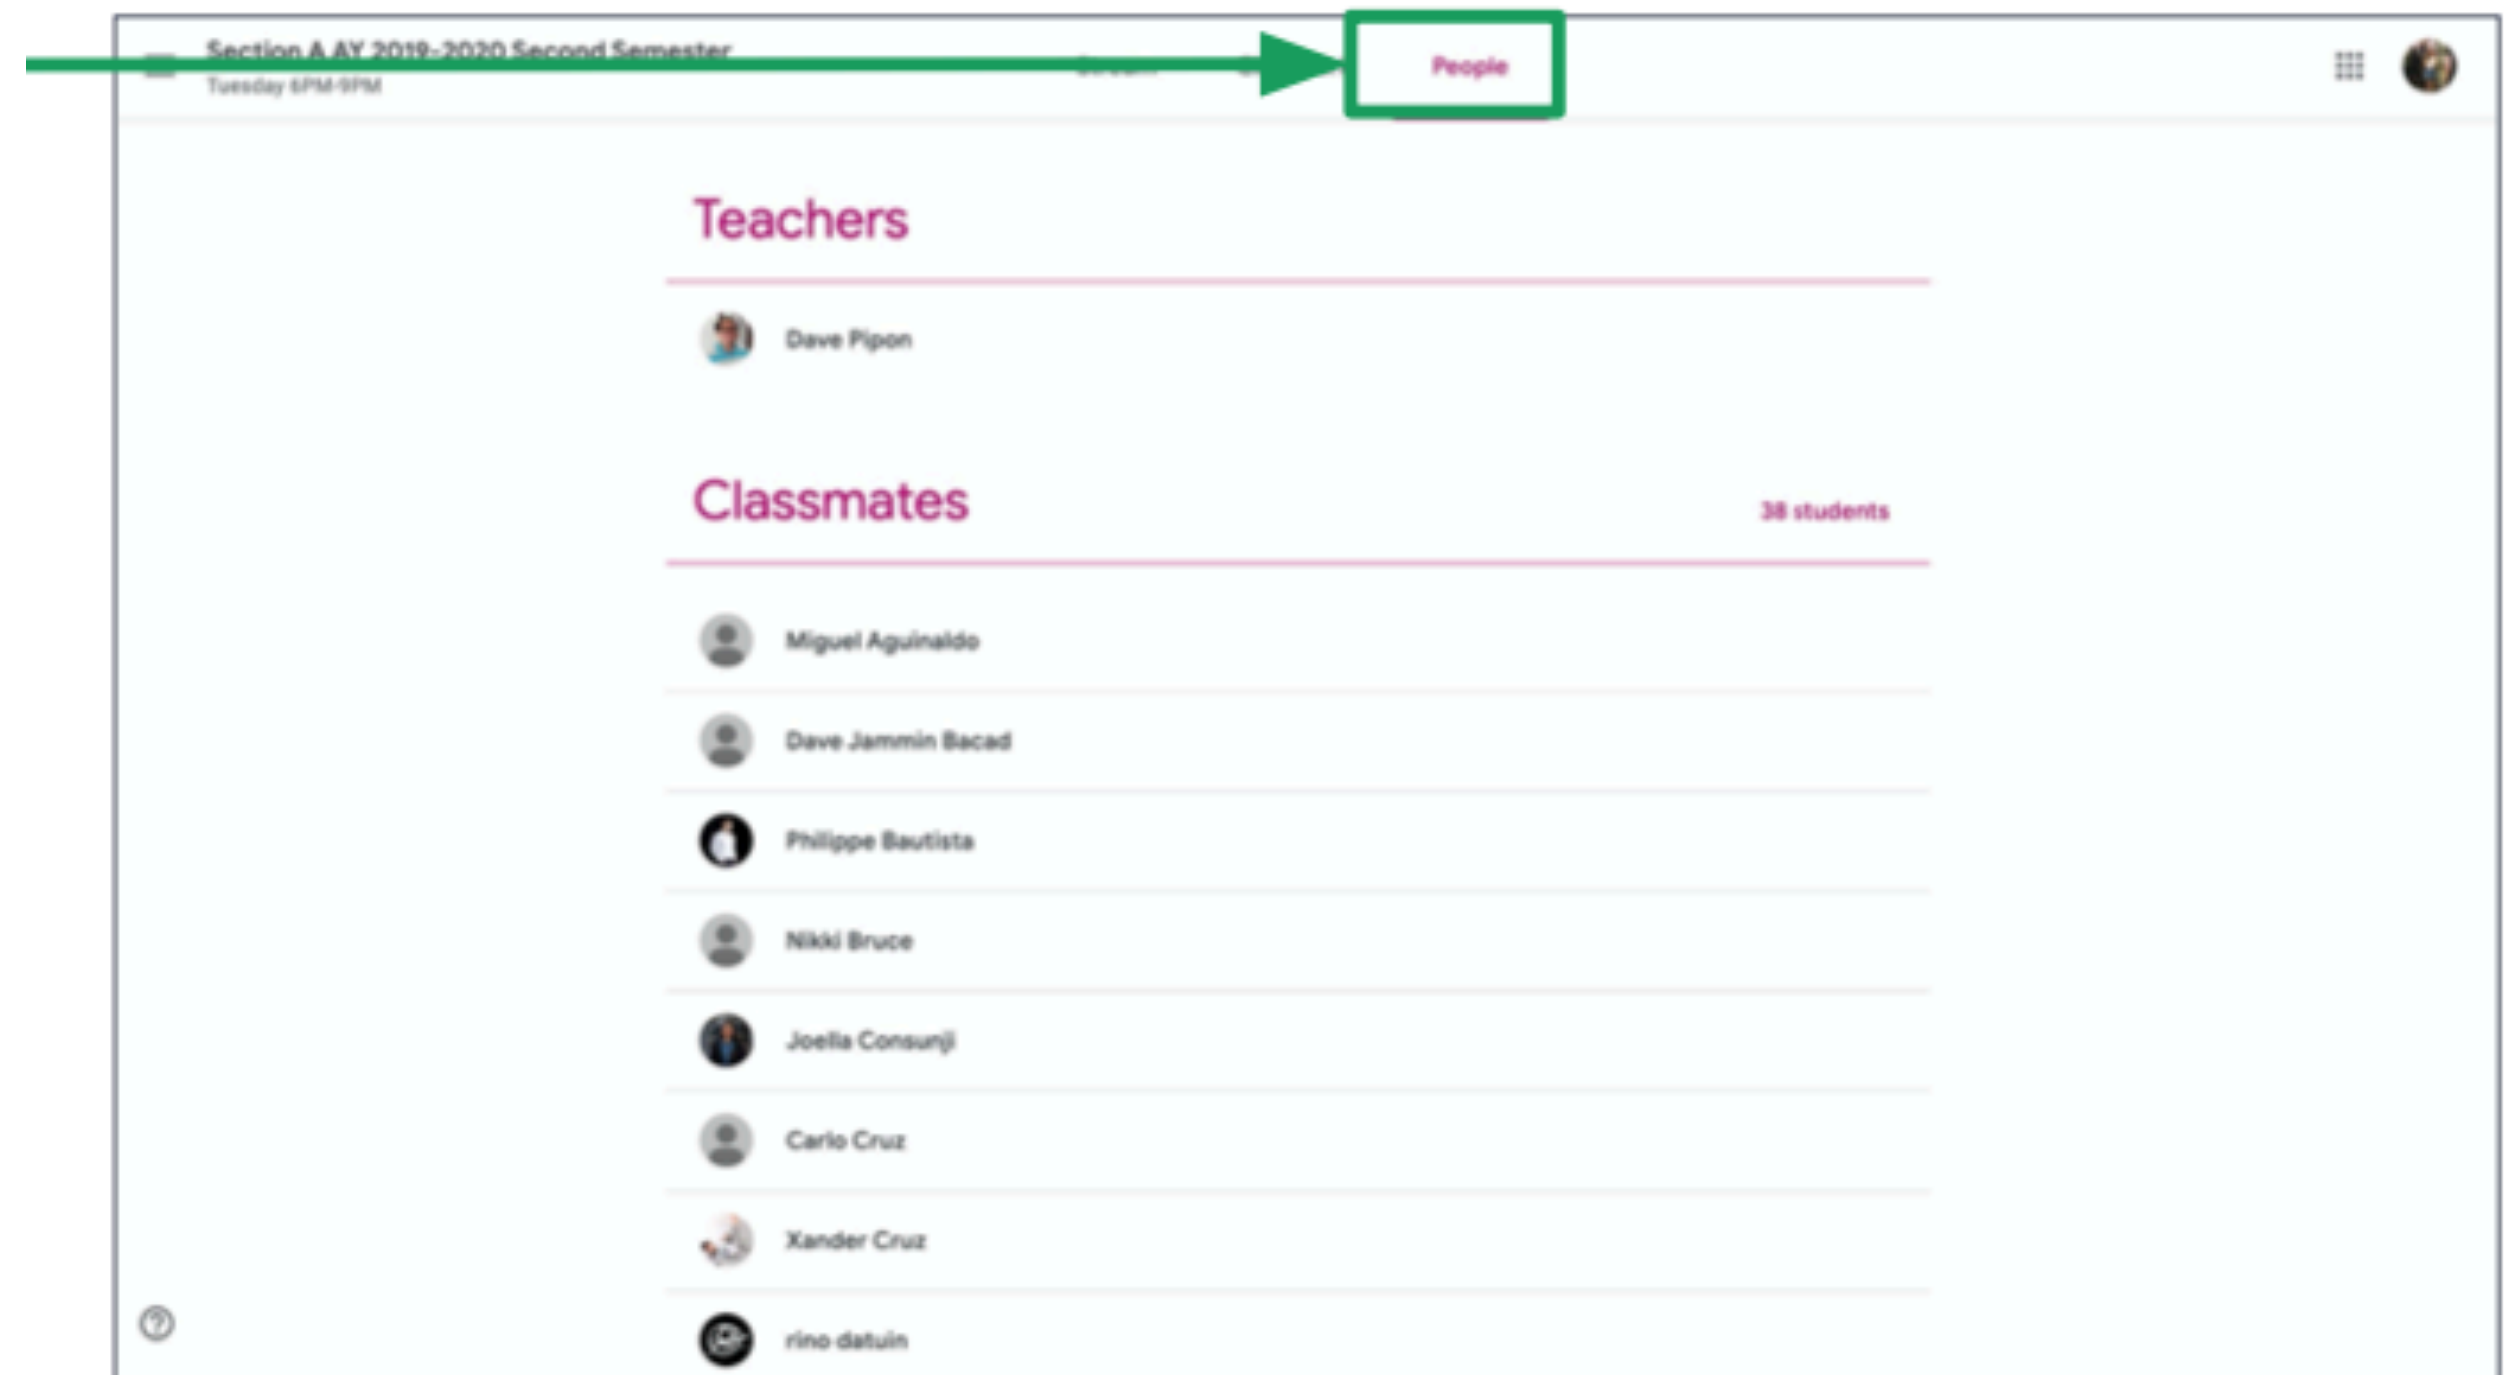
Section A AY 2019-2020 Second Semester
Tuesday 6PM-9PM

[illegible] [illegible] People

Teachers

Dave Pipon

Classmates

38 students

Miguel Aguinaldo

Dave Jammin Bacad

Philippe Bautista

Nikki Bruce

Joella Consunji

Carlo Cruz

Xander Cruz

rino datuin